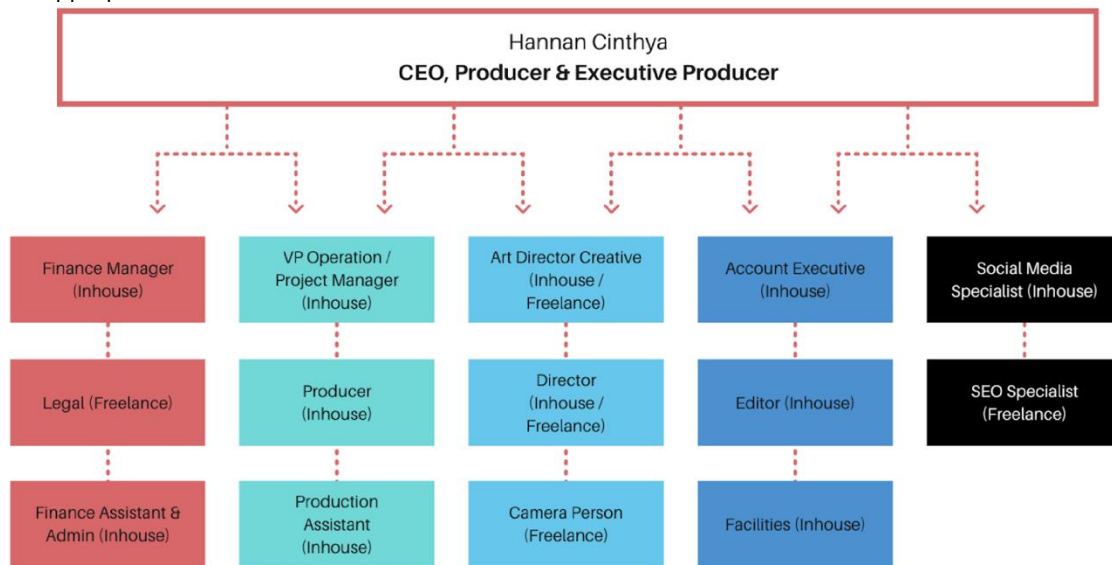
Hannan Cinthya
CEO, Producer & Executive Producer

Finance Manager (Inhouse)

Legal (Freelance)

Finance Assistant & Admin (Inhouse)

VP Operation / Project Manager (Inhouse)

Producer (Inhouse)

Production Assistant (Inhouse)

Art Director Creative (Inhouse / Freelance)

Director (Inhouse / Freelance)

Camera Person (Freelance)

Account Executive (Inhouse)

Editor (Inhouse)

Facilities (Inhouse)

Social Media Specialist (Inhouse)

SEO Specialist (Freelance)